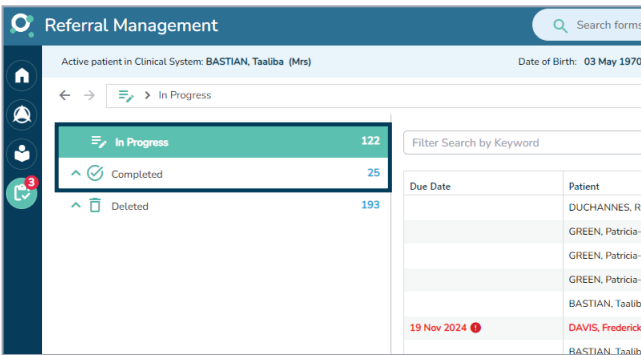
Referral Management

Search forms

3

Active patient in Clinical System: BASTIAN, Taaliba (Mrs)

Date of Birth: 03 May 1970

In Progress

In Progress 122

Completed 25

Deleted 193

Filter Search by Keyword

| Due Date | Patient |
|---|---|
| | DUCHANNES, R |
| | GREEN, Patricia- |
| | GREEN, Patricia- |
| | GREEN, Patricia- |
| | BASTIAN, Taalib |
| 19 Nov 2024 ! | DAVIS, Frederick |
| | BASTIAN, Taalib |